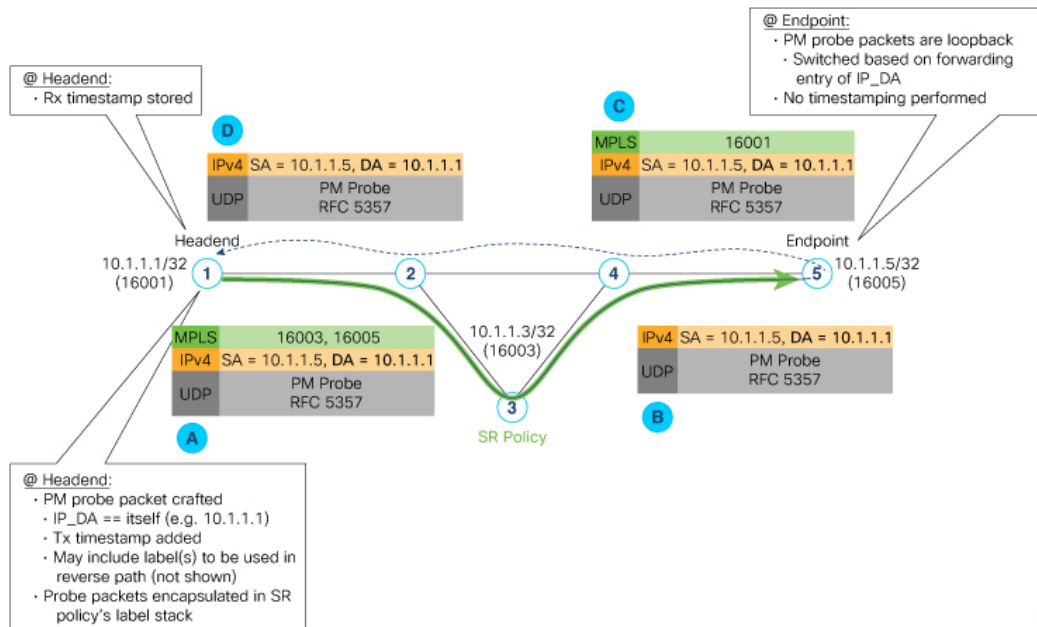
@ Endpoint:
· PM probe packets are loopback
· Switched based on forwarding entry of IP_DA
· No timestamping performed

@ Headend:
· Rx timestamp stored

D

| IPv4 | SA = 10.1.1.5, **DA = 10.1.1.1** |
|---|---|
| UDP | PM Probe RFC 5357 |

C

| MPLS | 16001 |
|---|---|
| IPv4 | SA = 10.1.1.5, **DA = 10.1.1.1** |
| UDP | PM Probe RFC 5357 |

Headend
10.1.1.1/32
(16001)
1
2
4
Endpoint
5
10.1.1.5/32
(16005)

10.1.1.3/32
(16003)
3
SR Policy

| MPLS | 16003, 16005 |
|---|---|
| IPv4 | SA = 10.1.1.5, **DA = 10.1.1.1** |
| UDP | PM Probe RFC 5357 |

A

| IPv4 | SA = 10.1.1.5, **DA = 10.1.1.1** |
|---|---|
| UDP | PM Probe RFC 5357 |

B

@ Headend:
· PM probe packet crafted
· IP_DA == itself (e.g. 10.1.1.1)
· Tx timestamp added
· May include label(s) to be used in reverse path (not shown)
· Probe packets encapsulated in SR policy's label stack